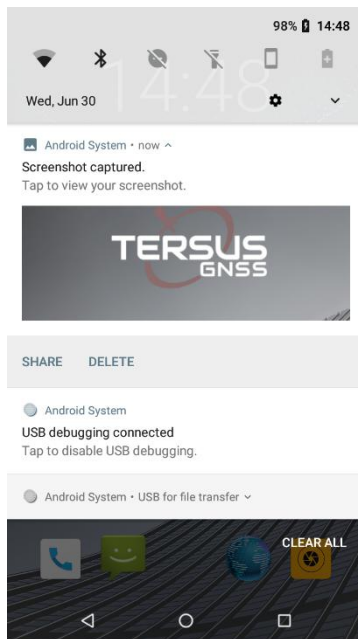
98% 14:48

14:48

Wed, Jun 30

Android System • now ^

Screenshot captured.

Tap to view your screenshot.

TERSUS GNSS

SHARE DELETE

Android System

USB debugging connected

Tap to disable USB debugging.

Android System • USB for file transfer ˅

CLEAR ALL